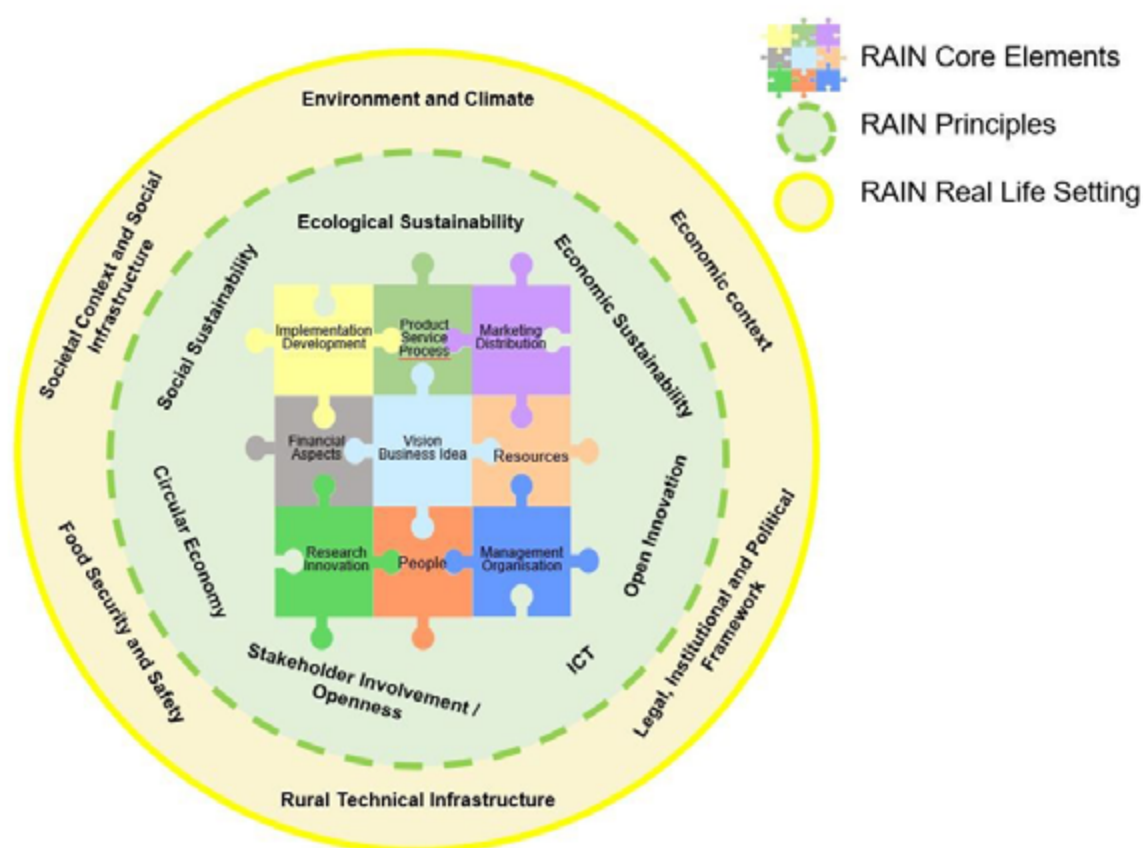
RAIN Core Elements

RAIN Principles

RAIN Real Life Setting

Environment and Climate

Societal Context and Social Infrastructure

Economic context

Food Security and Safety

Legal, Institutional and Political Framework

Rural Technical Infrastructure

Ecological Sustainability

Social Sustainability

Economic Sustainability

Circular Economy

Open Innovation

Stakeholder Involvement / Openness

ICT

Implementation Development

Product Service Process

Marketing Distribution

Financial Aspects

Vision Business Idea

Resources

Research Innovation

People

Management Organisation